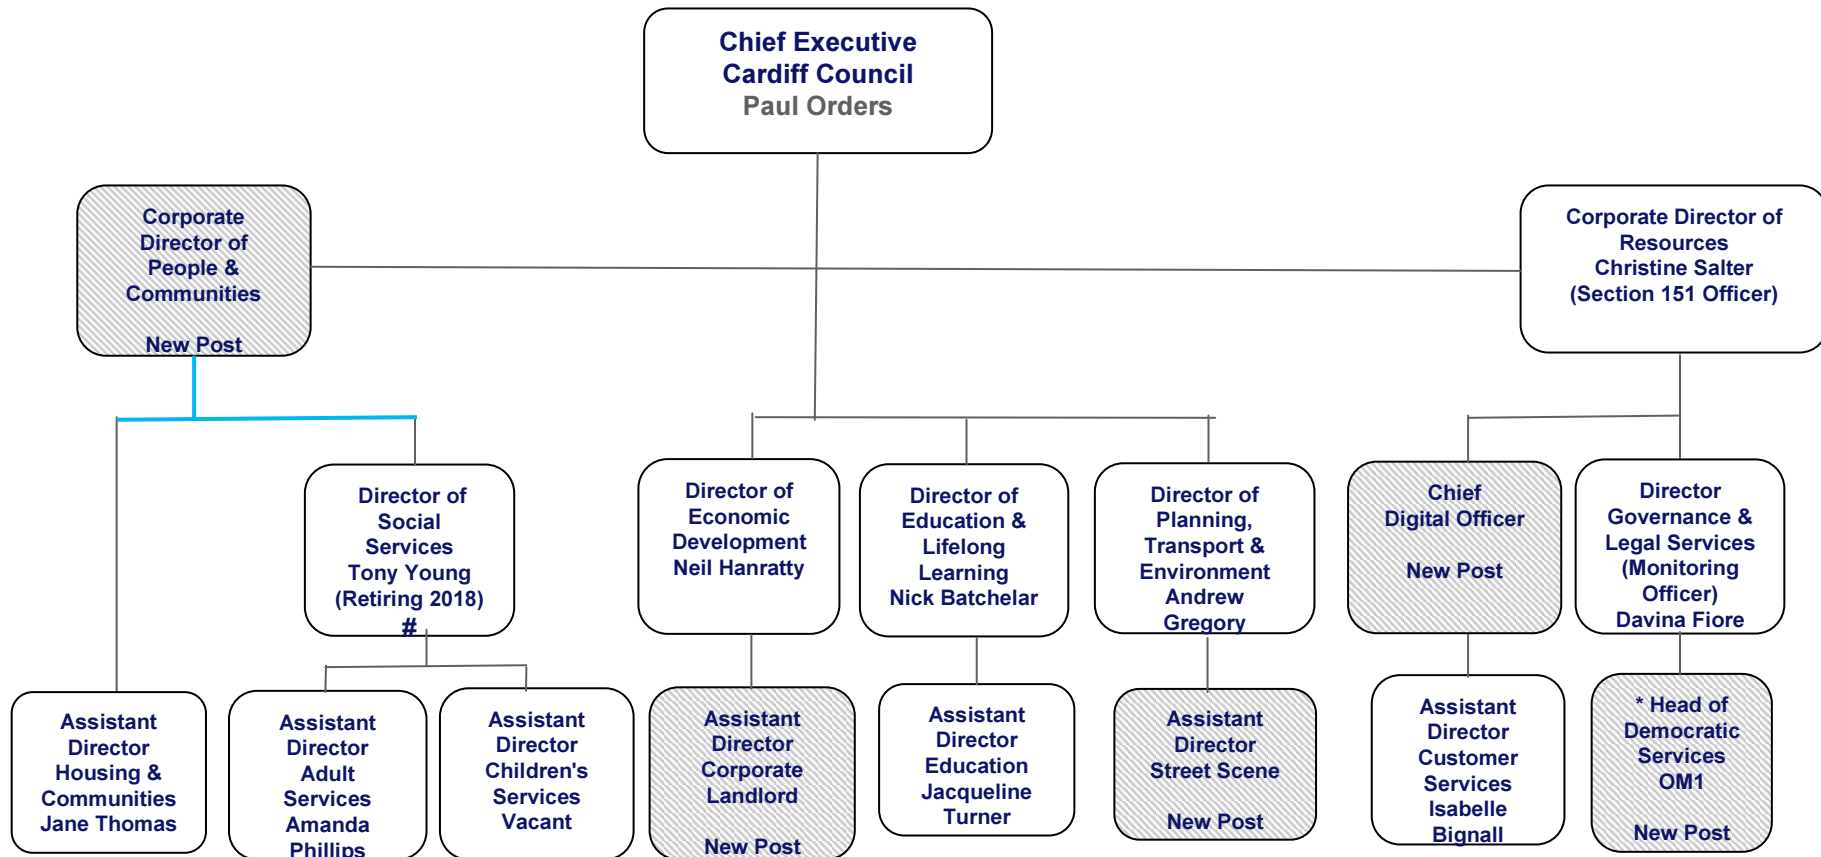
Chief Executive
Cardiff Council
Paul Orders

Corporate Director of People & Communities

New Post

Corporate Director of Resources
Christine Salter
(Section 151 Officer)

Director of Social Services
Tony Young
(Retiring 2018)
#

Director of Economic Development
Neil Hanratty

Director of Education & Lifelong Learning
Nick Batchelar

Director of Planning, Transport & Environment
Andrew Gregory

Chief Digital Officer

New Post

Director Governance & Legal Services
(Monitoring Officer)
Davina Fiore

Assistant Director Housing & Communities
Jane Thomas

Assistant Director Adult Services
Amanda Phillips

Assistant Director Children's Services
Vacant

Assistant Director Corporate Landlord

New Post

Assistant Director Education
Jacqueline Turner

Assistant Director Street Scene

New Post

Assistant Director Customer Services
Isabelle Bignall

* Head of Democratic Services
OM1

New Post